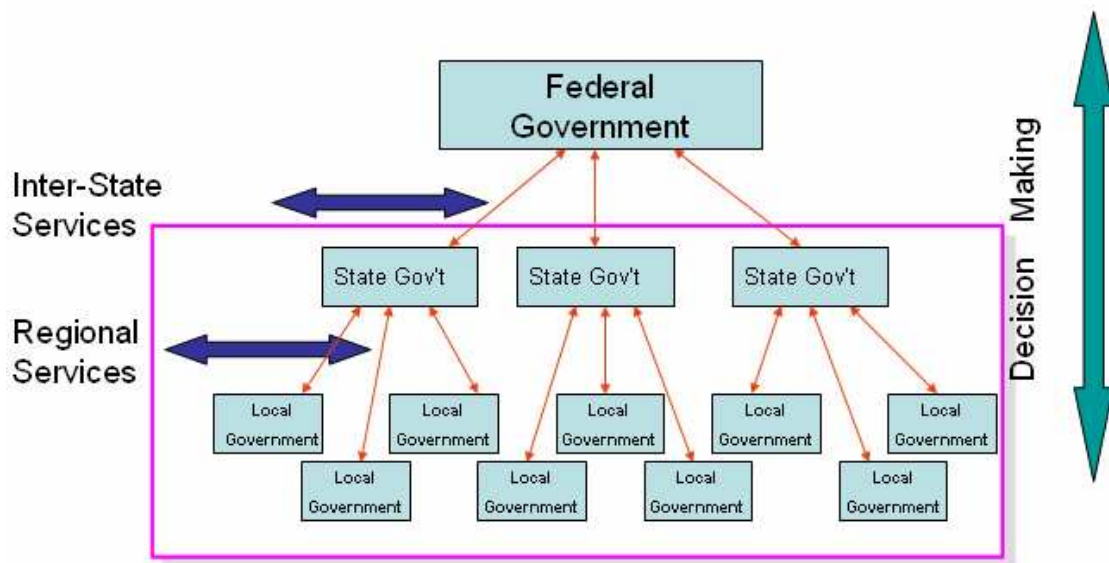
Federal Government

Inter-State Services

Regional Services

State Gov't

State Gov't

State Gov't

Local Government

Local Government

Local Government

Local Government

Local Government

Local Government

Local Government

Local Government

Local Government

Decision Making